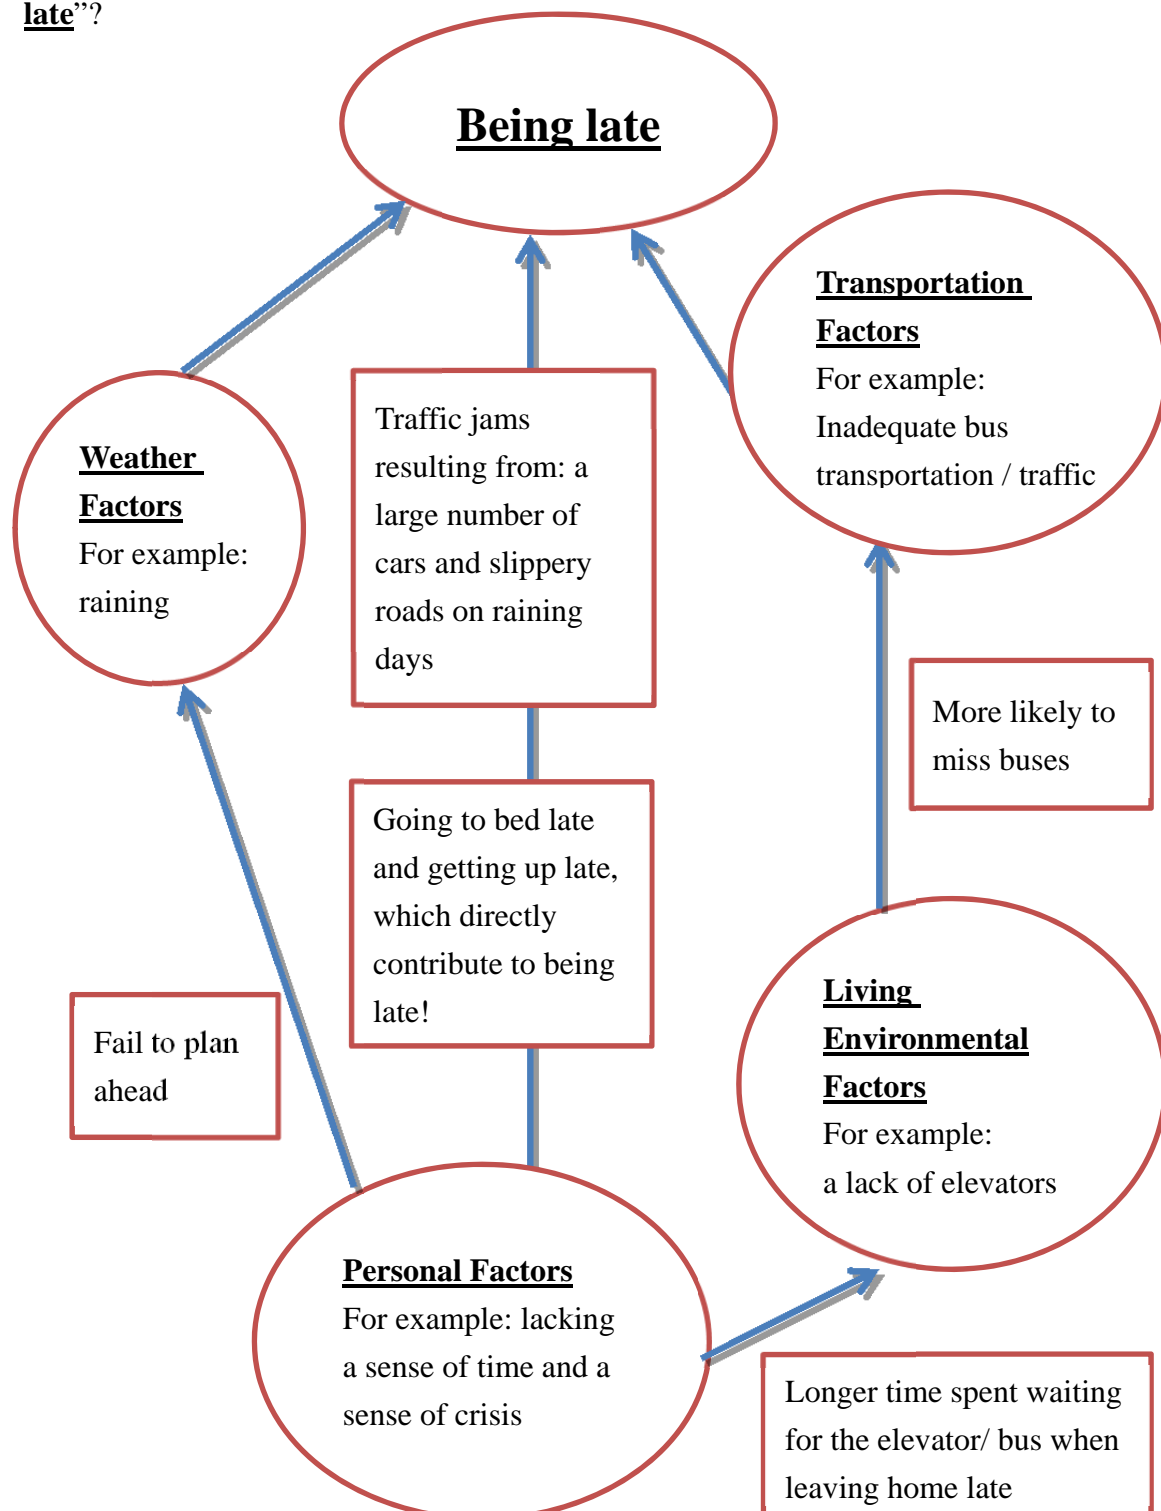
late"?

Being late

Transportation Factors
For example:
Inadequate bus transportation / traffic

Weather Factors
For example:
raining

Traffic jams resulting from: a large number of cars and slippery roads on raining days

More likely to miss buses

Going to bed late and getting up late, which directly contribute to being late!

Fail to plan ahead

Living Environmental Factors
For example:
a lack of elevators

Personal Factors
For example: lacking a sense of time and a sense of crisis

Longer time spent waiting for the elevator/ bus when leaving home late